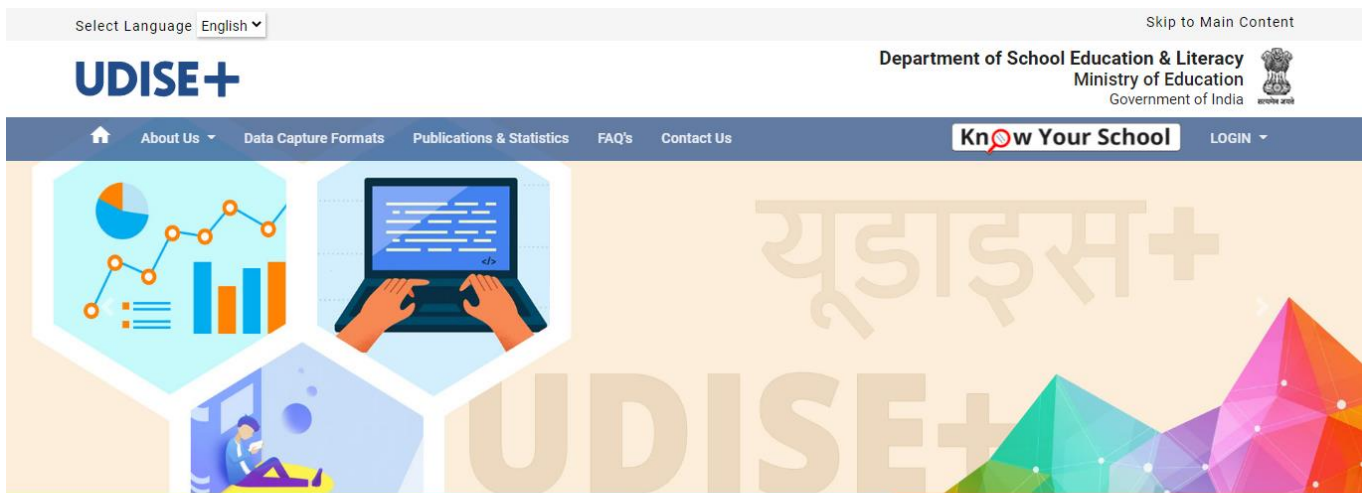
Select Language English

Skip to Main Content

UDISE+

Department of School Education & Literacy
Ministry of Education
Government of India

सत्यमेव जयते

About Us Data Capture Formats Publications & Statistics FAQ's Contact Us

Know Your School

LOGIN

</>

यूडाइस+

UDISE+